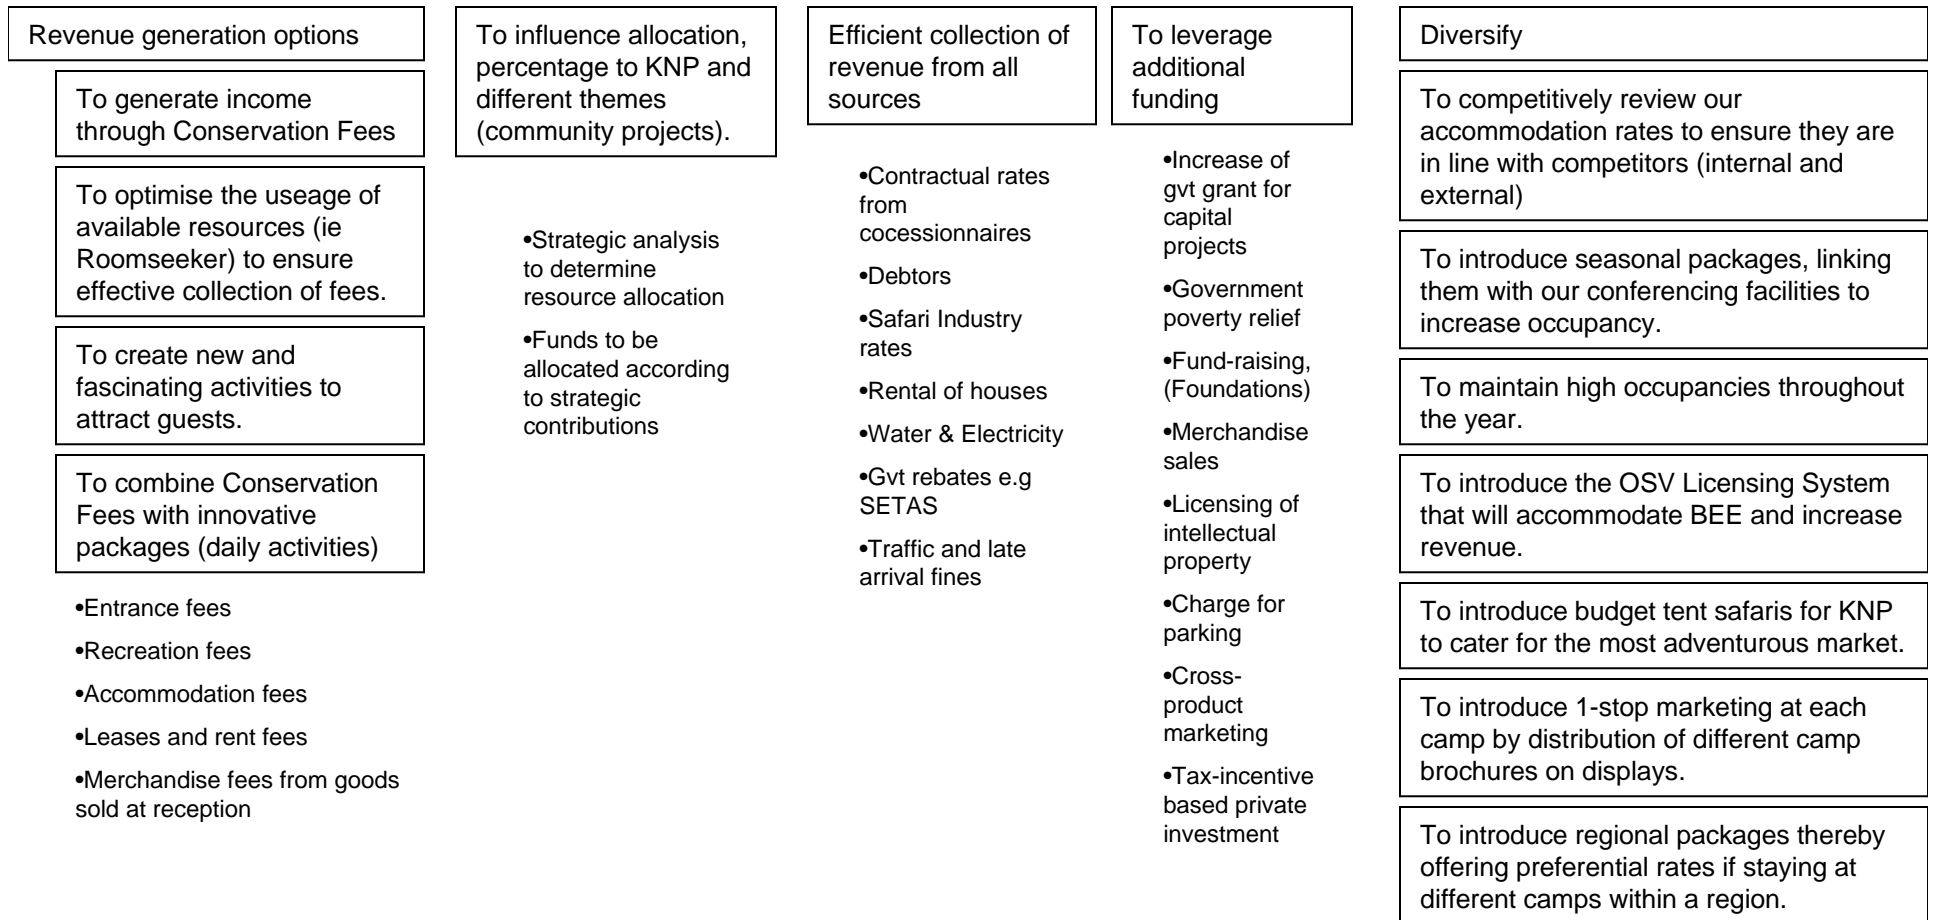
Revenue generation options

To generate income through Conservation Fees

To optimise the useage of available resources (ie Roomseeker) to ensure effective collection of fees.

To create new and fascinating activities to attract guests.

To combine Conservation Fees with innovative packages (daily activities)

•Entrance fees

•Recreation fees

•Accommodation fees

•Leases and rent fees

•Merchandise fees from goods sold at reception

To influence allocation, percentage to KNP and different themes (community projects).

•Strategic analysis to determine resource allocation

•Funds to be allocated according to strategic contributions

Efficient collection of revenue from all sources

•Contractual rates from cocessionnaires

•Debtors

•Safari Industry rates

•Rental of houses

•Water & Electricity

•Gvt rebates e.g SETAS

•Traffic and late arrival fines

To leverage additional funding

•Increase of gvt grant for capital projects

•Government poverty relief

•Fund-raising, (Foundations)

•Merchandise sales

•Licensing of intellectual property

•Charge for parking

•Cross-product marketing

•Tax-incentive based private investment

Diversify

To competitively review our accommodation rates to ensure they are in line with competitors (internal and external)

To introduce seasonal packages, linking them with our conferencing facilities to increase occupancy.

To maintain high occupancies throughout the year.

To introduce the OSV Licensing System that will accommodate BEE and increase revenue.

To introduce budget tent safaris for KNP to cater for the most adventurous market.

To introduce 1-stop marketing at each camp by distribution of different camp brochures on displays.

To introduce regional packages thereby offering preferential rates if staying at different camps within a region.